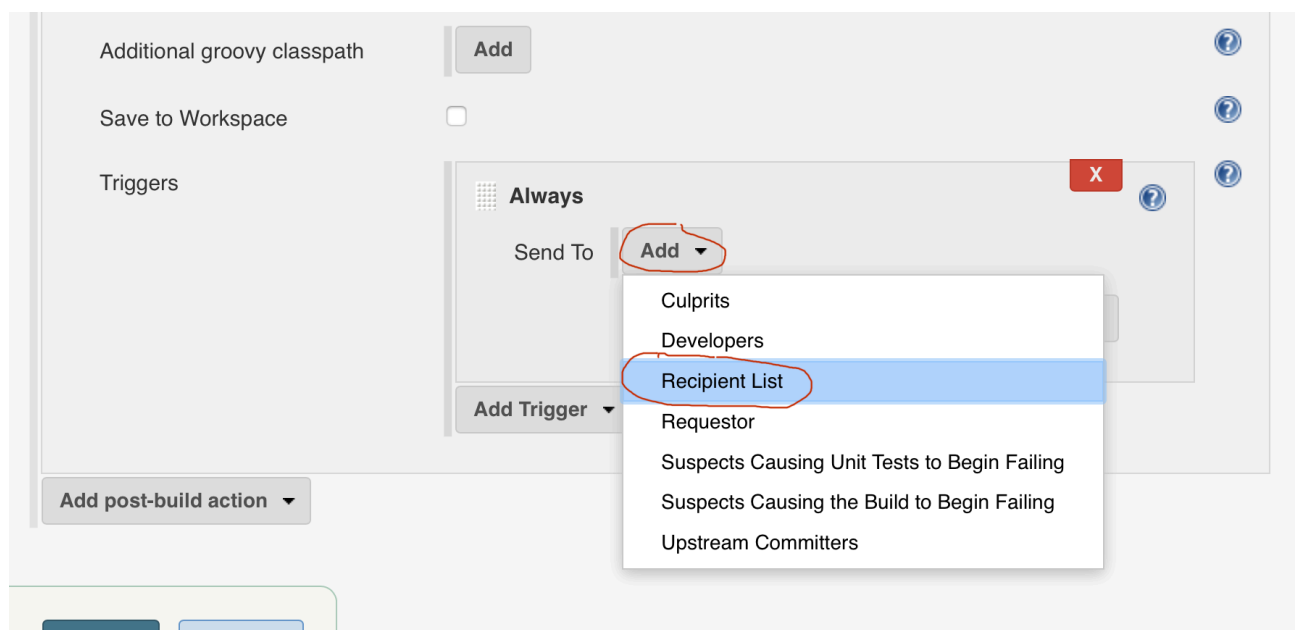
Additional groovy classpath
Add
Save to Workspace
Triggers
Always
X
Send To
Add
Culprits
Developers
Recipient List
Requestor
Suspects Causing Unit Tests to Begin Failing
Suspects Causing the Build to Begin Failing
Upstream Committers
Add Trigger
Add post-build action